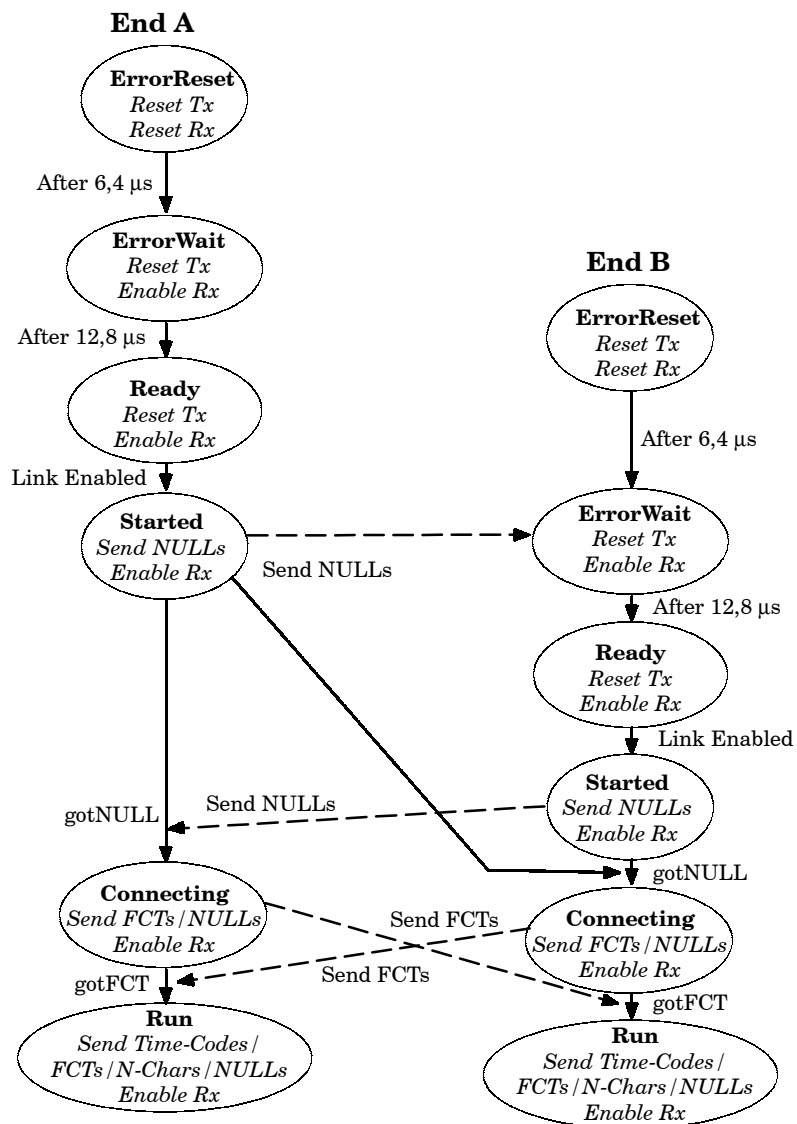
End A

ErrorReset
Reset Tx
Reset Rx

After 6,4 μs

ErrorWait
Reset Tx
Enable Rx

After 12,8 μs

Ready
Reset Tx
Enable Rx

Link Enabled

Started
Send NULLs
Enable Rx

Send NULLs

gotNULL

Connecting
Send FCTs/NULLs
Enable Rx

gotFCT

Run
Send Time-Codes/
FCTs/N-Chars/NULLs
Enable Rx

End B

ErrorReset
Reset Tx
Reset Rx

After 6,4 μs

ErrorWait
Reset Tx
Enable Rx

After 12,8 μs

Ready
Reset Tx
Enable Rx

Link Enabled

Started
Send NULLs
Enable Rx

Send NULLs

gotNULL

Send FCTs

Connecting
Send FCTs/NULLs
Enable Rx

Send FCTs

gotFCT

Run
Send Time-Codes/
FCTs/N-Chars/NULLs
Enable Rx